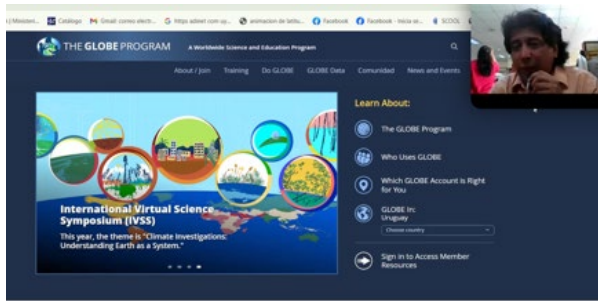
Catálogo Gmail correo electr... https abeel com up... animacion de latitu... Facebook Facebook - Inicia se... SCOOL

THE GLOBE PROGRAM A Worldwide Science and Education Program

About / Join Training Do GLOBE GLOBE Data Comunidad News and Events

International Virtual Science Symposium (IVSS)

This year, the theme is "Climate Investigations: Understanding Earth as a System."

Learn About:

The GLOBE Program

Who Uses GLOBE

Which GLOBE Account is Right for You

GLOBE In: Uruguay

Choose country

Sign in to Access Member Resources